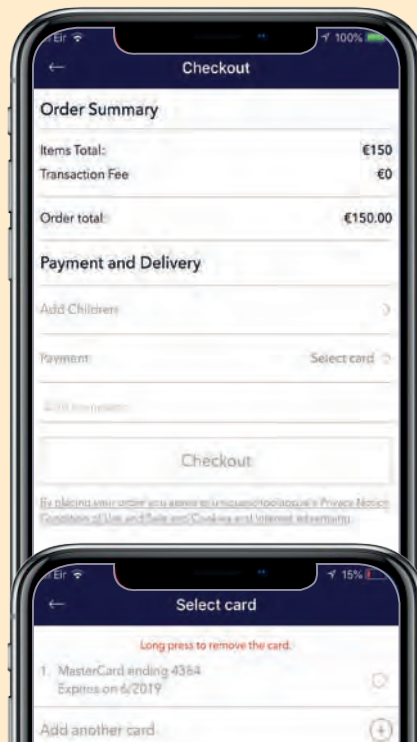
Eir 100%
Checkout
Order Summary
Items Total: €150
Transaction Fee €0
Order total: €150.00
Payment and Delivery
Add Children
Payment Select card
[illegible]
Checkout
By placing your order you agree to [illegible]'s Privacy Notice, Conditions of Use and Sale and Cookies and Internet Advertising.

Eir 15%
Select card
Long press to remove the card.
1. MasterCard ending 4364
Expires on 6/2019
Add another card